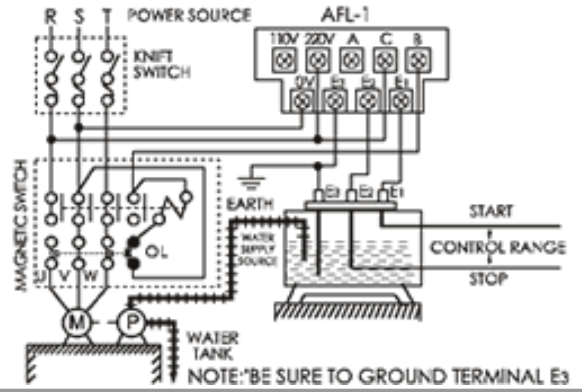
R S T POWER SOURCE

KNIFT SWITCH

AFL-1

110V 220V A C B

0V E3 E2 E1

MAGNETIC SWITCH

EARTH

OL

U V W

WATER SUPPLY SOURCE

E3 E2 E1

START

CONTROL RANGE

STOP

M P

WATER TANK

NOTE:"BE SURE TO GROUND TERMINAL E3